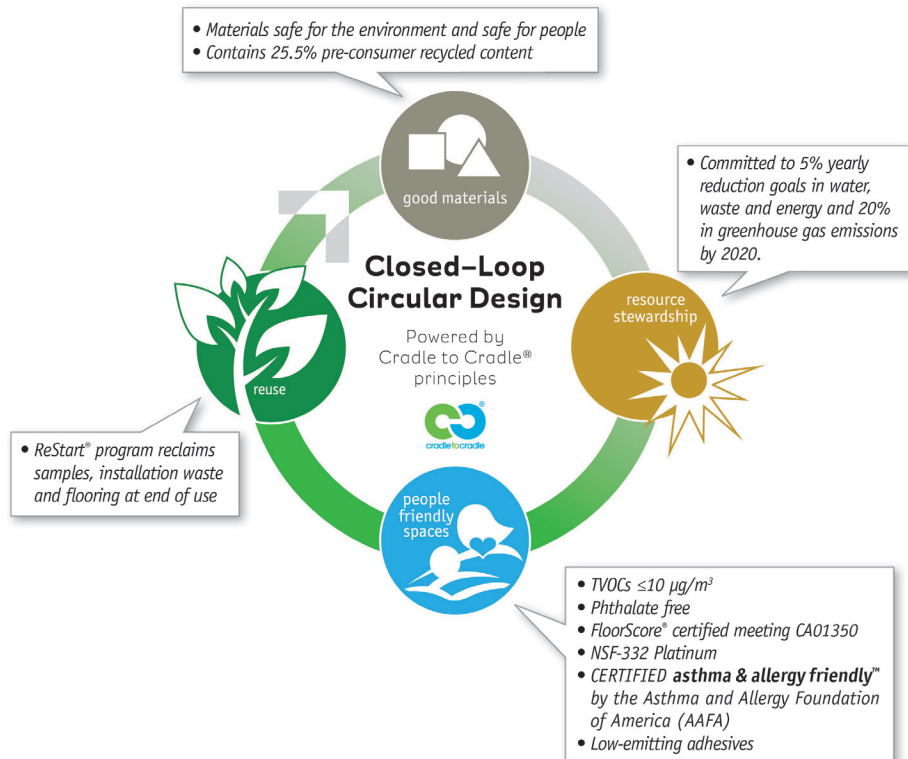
• Materials safe for the environment and safe for people
• Contains 25.5% pre-consumer recycled content

good materials

• Committed to 5% yearly reduction goals in water, waste and energy and 20% in greenhouse gas emissions by 2020.

Closed–Loop Circular Design

Powered by Cradle to Cradle® principles

cradletocradle

resource stewardship

reuse

• ReStart® program reclaims samples, installation waste and flooring at end of use

people friendly spaces

• TVOCs $\leq10$ µg/m$^3$
• Phthalate free
• FloorScore® certified meeting CA01350
• NSF-332 Platinum
• CERTIFIED **asthma & allergy friendly**™ by the Asthma and Allergy Foundation of America (AAFA)
• Low-emitting adhesives